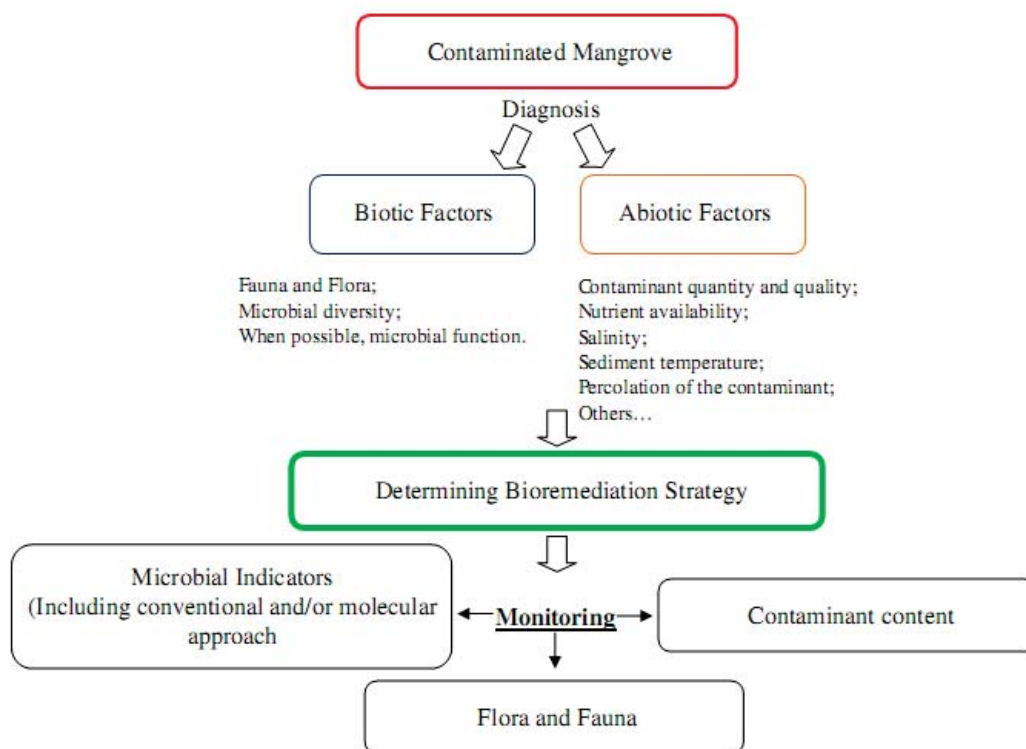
Contaminated Mangrove

Diagnosis

Biotic Factors

Abiotic Factors

Fauna and Flora;
Microbial diversity;
When possible, microbial function.

Contaminant quantity and quality;
Nutrient availability;
Salinity;
Sediment temperature;
Percolation of the contaminant;
Others…

Determining Bioremediation Strategy

Microbial Indicators (Including conventional and/or molecular approach

Monitoring

Contaminant content

Flora and Fauna